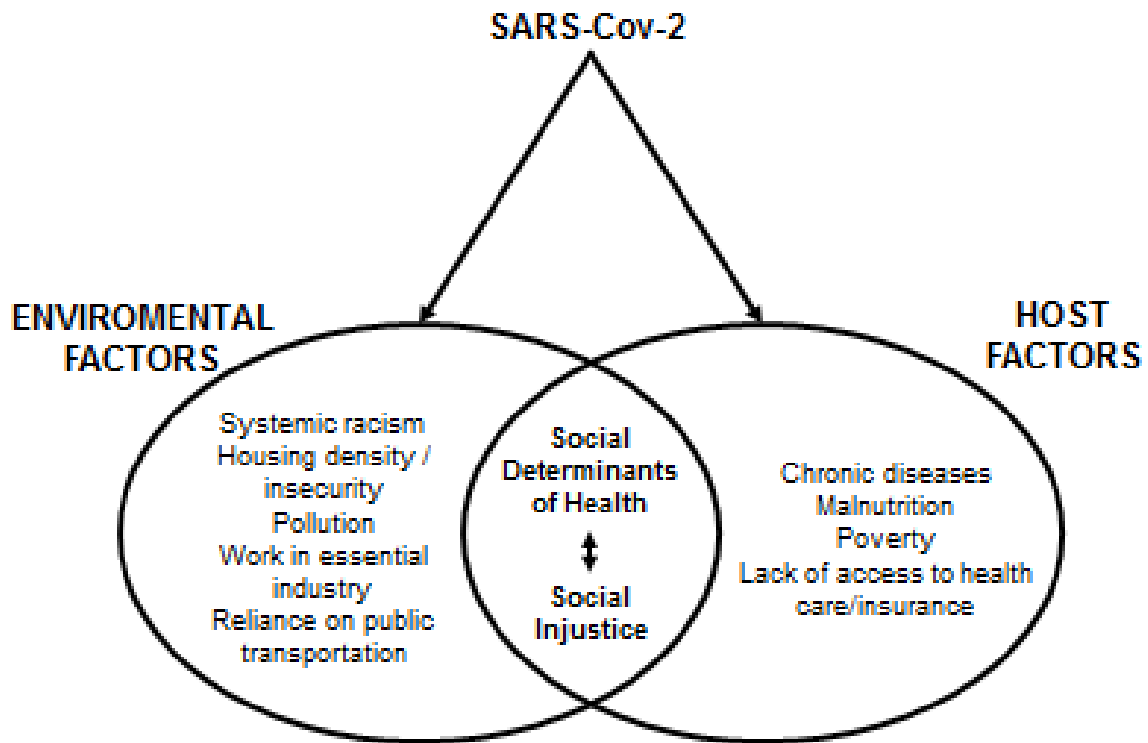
SARS-Cov-2

ENVIROMENTAL FACTORS

HOST FACTORS

Systemic racism
Housing density / insecurity
Pollution
Work in essential industry
Reliance on public transportation

Social Determinants of Health
↕
Social Injustice

Chronic diseases
Malnutrition
Poverty
Lack of access to health care/insurance